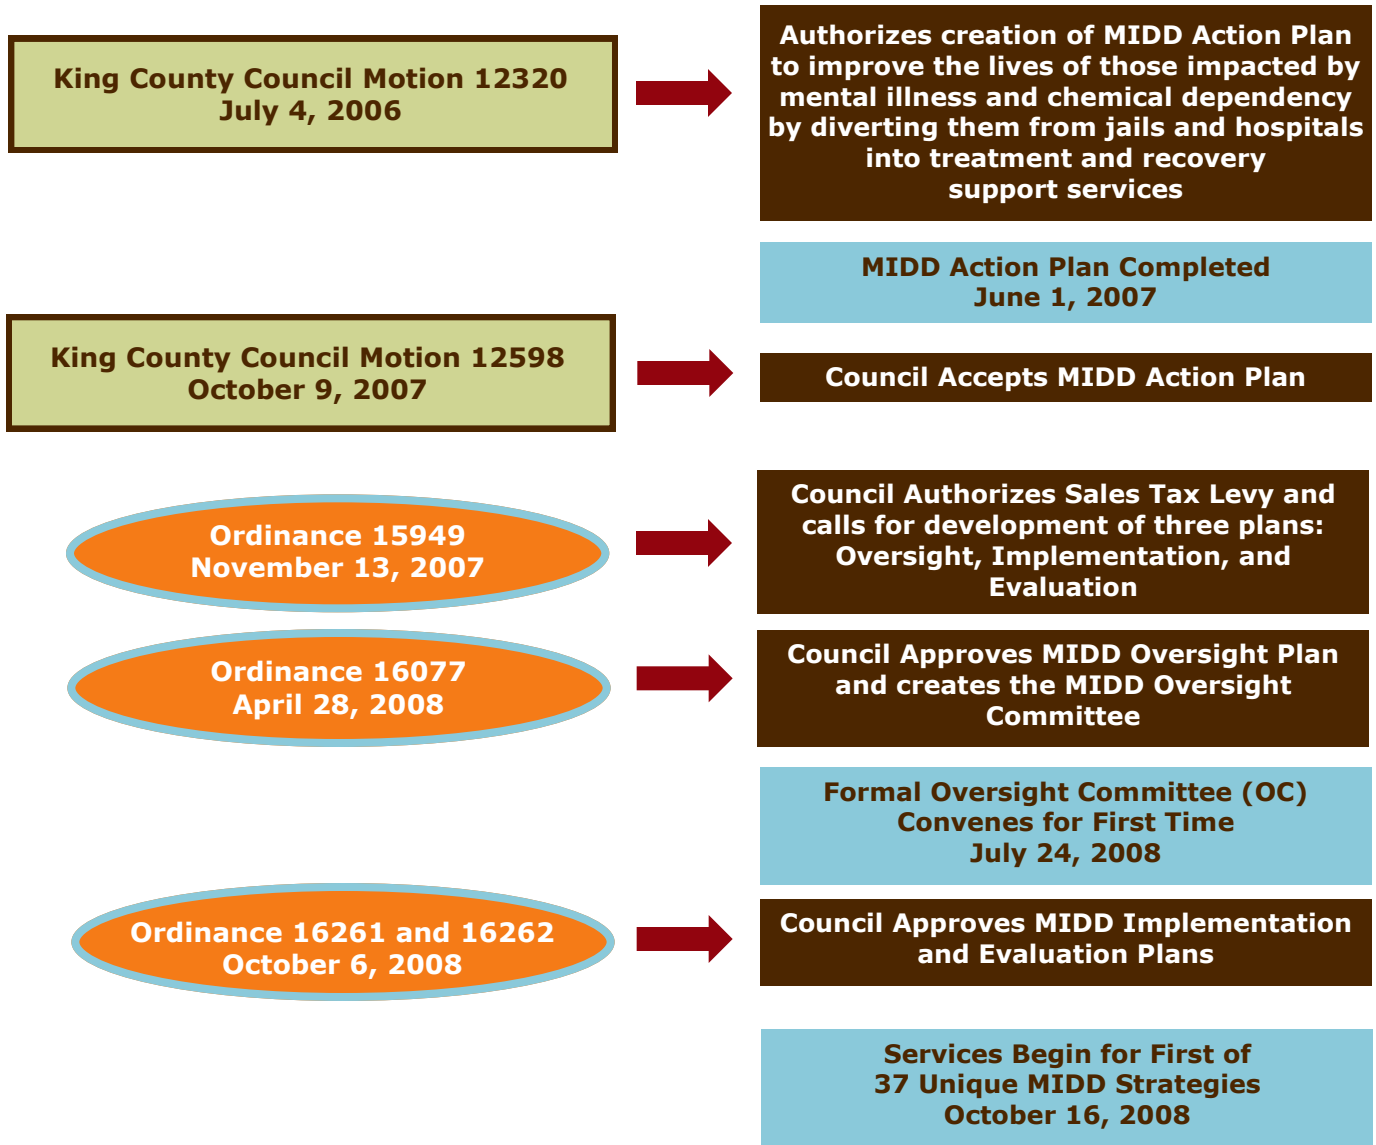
King County Council Motion 12320
July 4, 2006

Authorizes creation of MIDD Action Plan to improve the lives of those impacted by mental illness and chemical dependency by diverting them from jails and hospitals into treatment and recovery support services

MIDD Action Plan Completed
June 1, 2007

King County Council Motion 12598
October 9, 2007

Council Accepts MIDD Action Plan

Ordinance 15949
November 13, 2007

Council Authorizes Sales Tax Levy and calls for development of three plans: Oversight, Implementation, and Evaluation

Ordinance 16077
April 28, 2008

Council Approves MIDD Oversight Plan and creates the MIDD Oversight Committee

Formal Oversight Committee (OC) Convenes for First Time
July 24, 2008

Ordinance 16261 and 16262
October 6, 2008

Council Approves MIDD Implementation and Evaluation Plans

Services Begin for First of 37 Unique MIDD Strategies
October 16, 2008